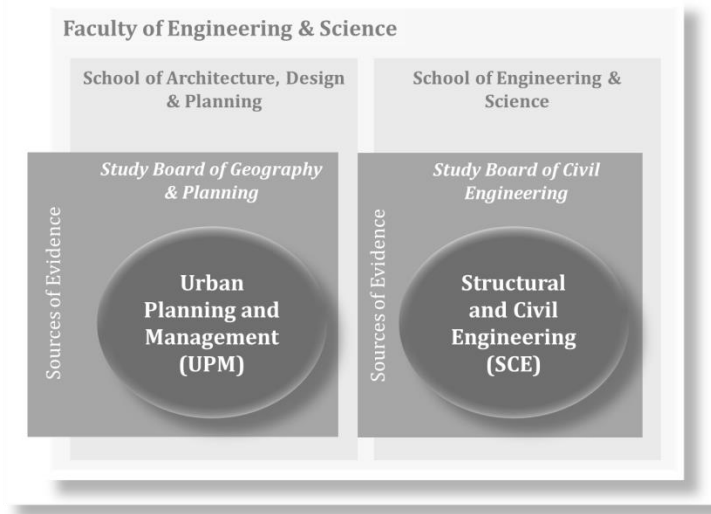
Faculty of Engineering & Science

School of Architecture, Design & Planning

Study Board of Geography & Planning

Sources of Evidence

Urban Planning and Management (UPM)

School of Engineering & Science

Study Board of Civil Engineering

Sources of Evidence

Structural and Civil Engineering (SCE)